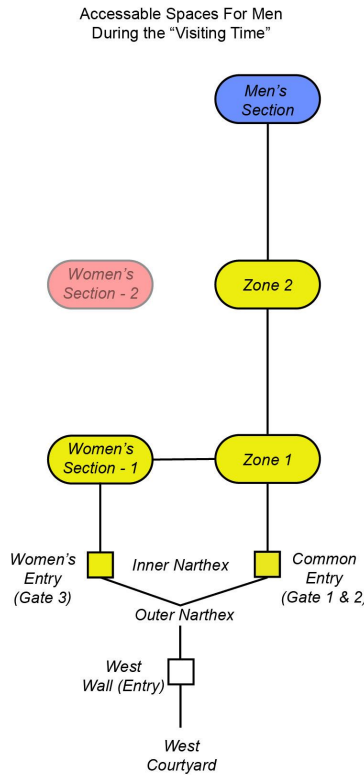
Accessable Spaces For Men
During the "Visiting Time"

Men's Section

Women's Section - 2

Zone 2

Women's Section - 1

Zone 1

Women's Entry (Gate 3)

Inner Narthex

Common Entry (Gate 1 & 2)

Outer Narthex

West Wall (Entry)

West Courtyard